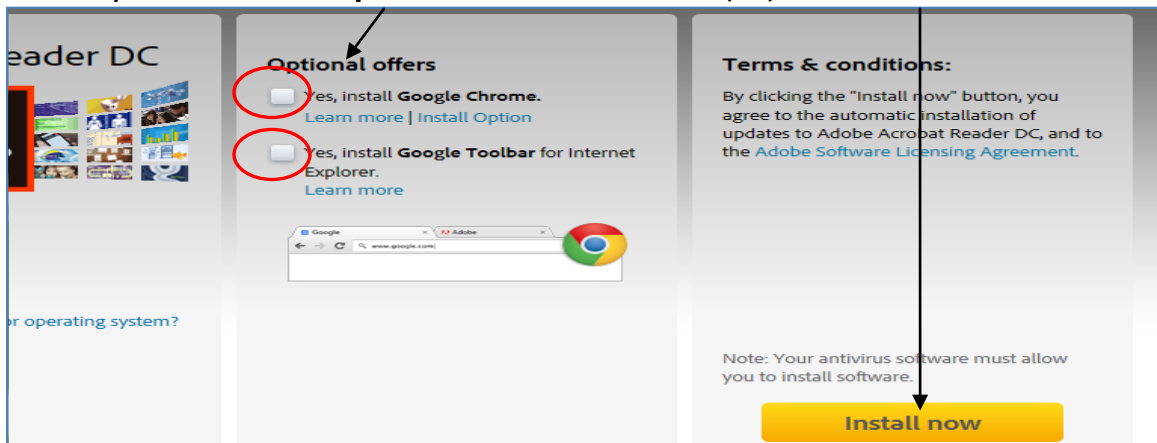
eader DC

or operating system?

Optional offers

Yes, install **Google Chrome.**
Learn more | Install Option

Yes, install **Google Toolbar** for Internet Explorer.
Learn more

Google
Adobe
www.google.com

Terms & conditions:

By clicking the "Install now" button, you agree to the automatic installation of updates to Adobe Acrobat Reader DC, and to the Adobe Software Licensing Agreement.

Note: Your antivirus software must allow you to install software.

Install now